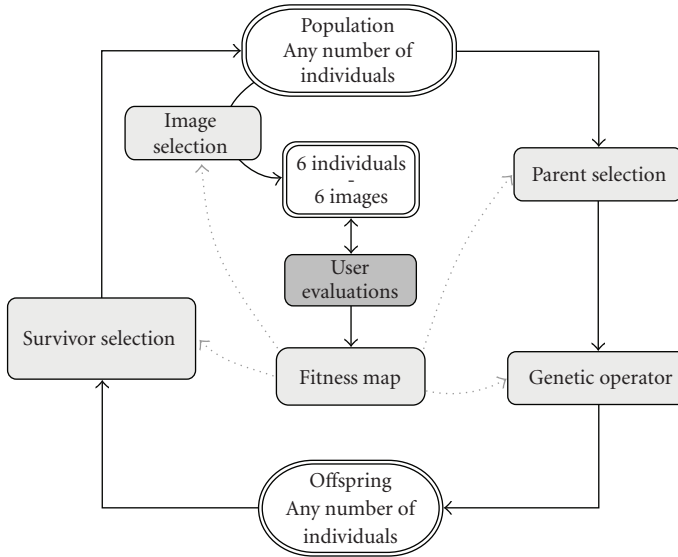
Population
Any number of
individuals

Image
selection

6 individuals
-
6 images

Parent selection

User
evaluations

Survivor selection

Fitness map

Genetic operator

Offspring
Any number of
individuals